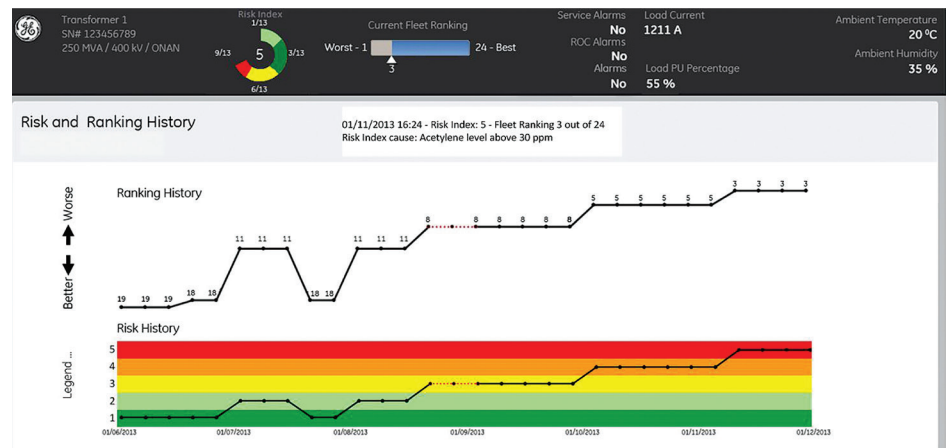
GE

Transformer 1
SN# 123456789
250 MVA / 400 kV / ONAN

Risk Index
1/13
9/13
5
3/13
6/13

Current Fleet Ranking
Worst - 1
24 - Best
3

Service Alarms
No
ROC Alarms
No
Alarms
No

Load Current
1211 A
Load PU Percentage
55 %

Ambient Temperature
20 °C
Ambient Humidity
35 %

Risk and Ranking History

01/11/2013 16:24 - Risk Index: 5 - Fleet Ranking 3 out of 24
Risk Index cause: Acetylene level above 30 ppm

Better Worse

Ranking History

19 19 19 18 18 11 11 11 18 18 11 11 11 8 8 8 8 8 8 5 5 5 5 5 5 3 3 3 3

Risk History

Legend ...

5
4
3
2
1

01/06/2013
01/07/2013
01/08/2013
01/09/2013
01/10/2013
01/11/2013
01/12/2013